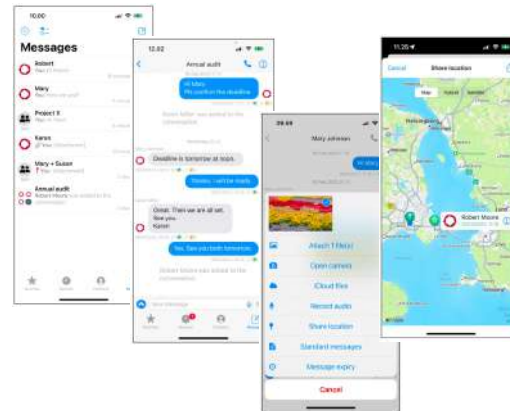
10:00

Messages

Robert

Mary

Project X

Karen

Mary + Susan

Annual audit

Robert Moore

12:02

Annual audit

Hi Mary
Pls confirm the deadline

Deadline is tomorrow at noon.

Thanks, I will be ready.

Great. Then we are all set.
See you.
Karen

Yes. See you both tomorrow.

09:09

Mary Johnson

Hi Mary

Attach 1 file(s)

Open camera

iCloud files

Record audio

Share location

Standard messages

Message expiry

Cancel

11:25

Cancel

Share location

Map

Robert Moore